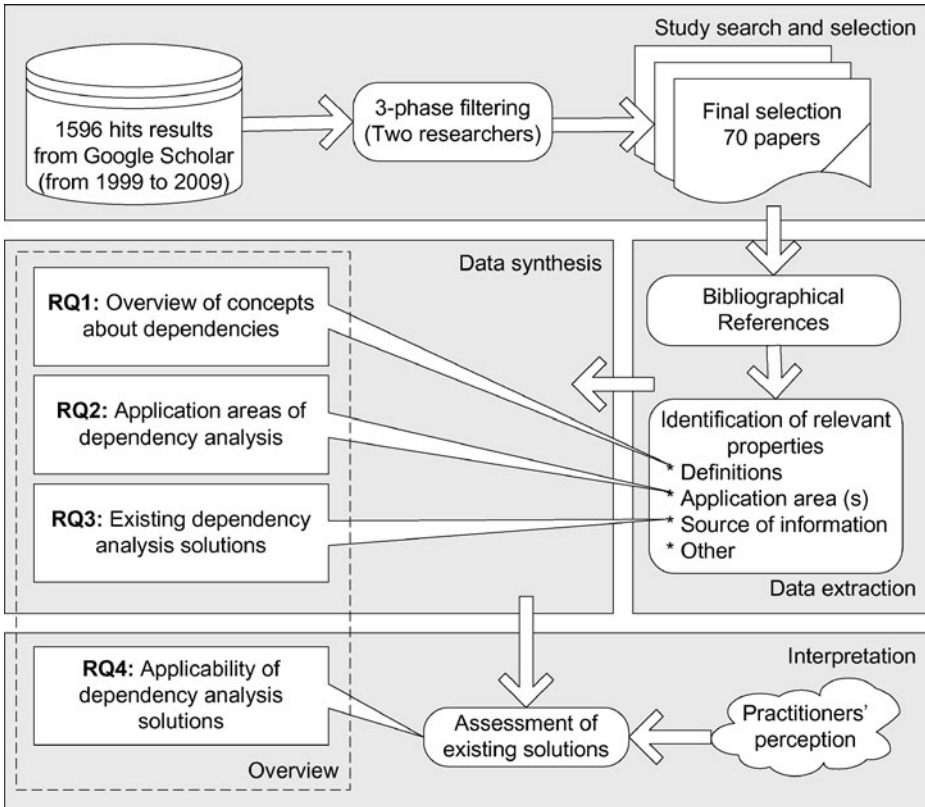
Study search and selection

1596 hits results from Google Scholar (from 1999 to 2009)

3-phase filtering (Two researchers)

Final selection 70 papers

Data synthesis

RQ1: Overview of concepts about dependencies

RQ2: Application areas of dependency analysis

RQ3: Existing dependency analysis solutions

Bibliographical References

Identification of relevant properties
* Definitions
* Application area (s)
* Source of information
* Other

Data extraction

Interpretation

RQ4: Applicability of dependency analysis solutions

Assessment of existing solutions

Practitioners' perception

Overview